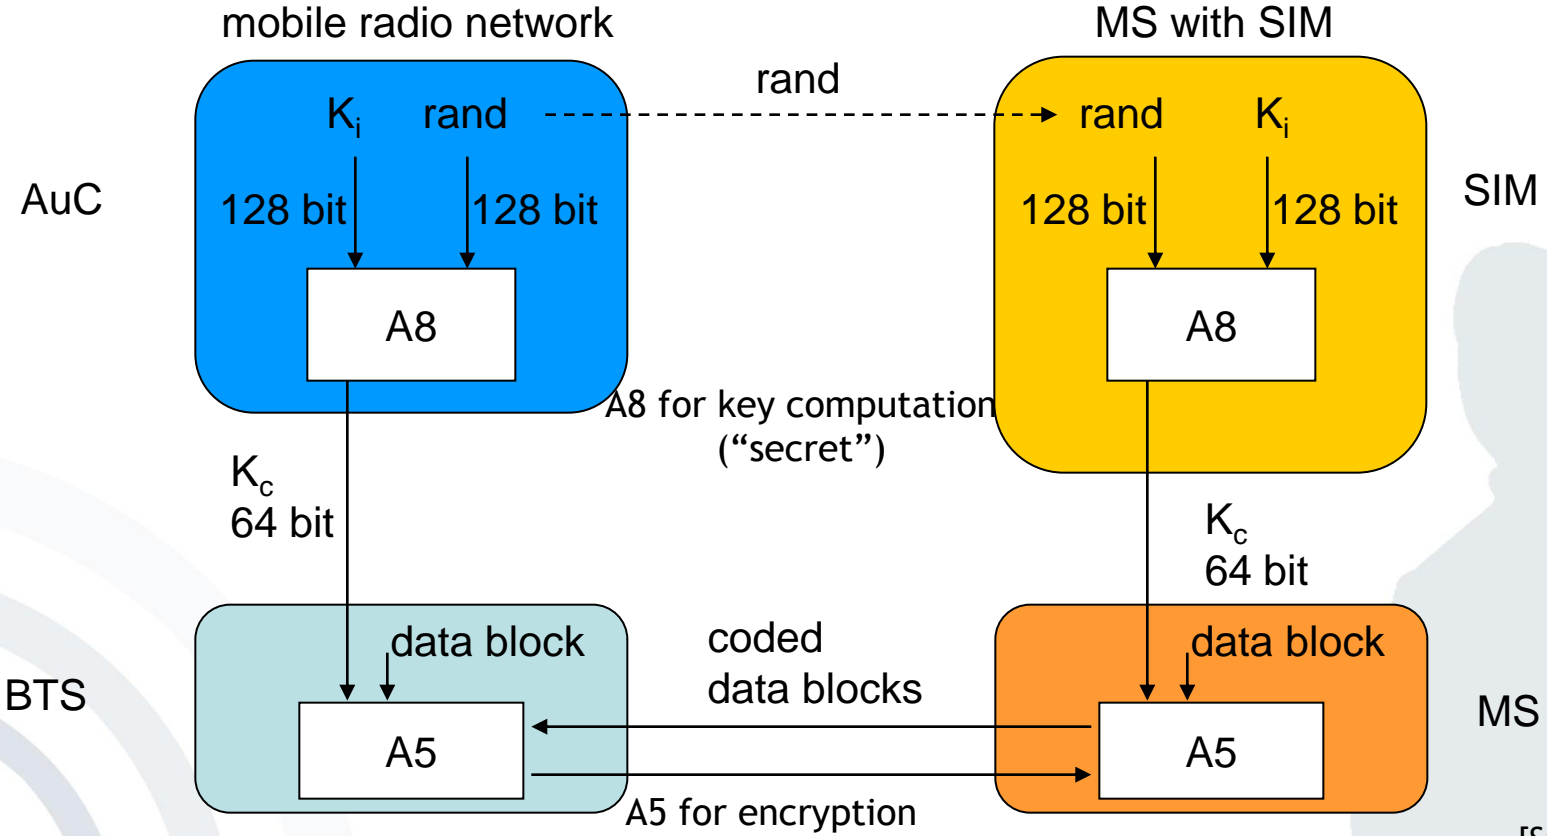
mobile radio network

MS with SIM

rand

$K_i$ rand

rand $K_i$

AuC

128 bit 128 bit

128 bit 128 bit

SIM

A8

A8

A8 for key computation ("secret")

$K_c$ 64 bit

$K_c$ 64 bit

data block

coded data blocks

data block

BTS

A5

A5

MS

A5 for encryption

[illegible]